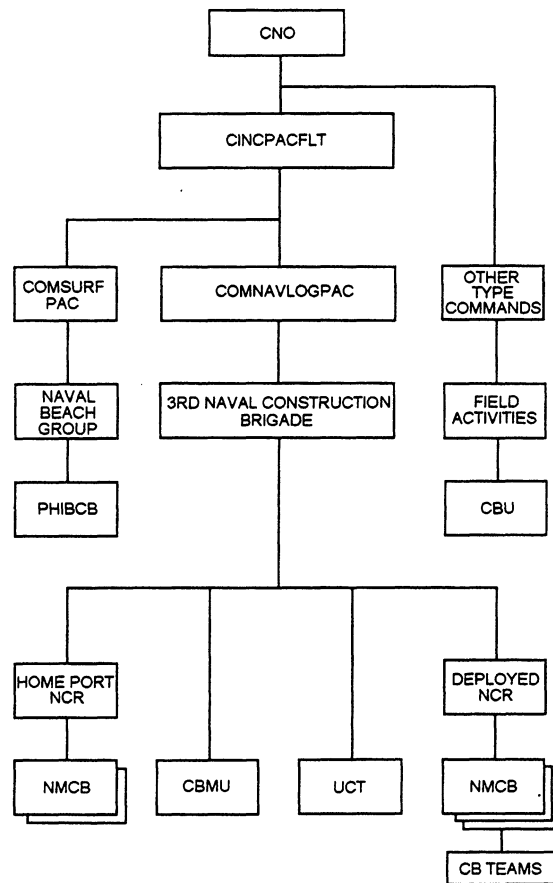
CNO

CINCPACFLT

COMSURF PAC

COMNAVLOGPAC

OTHER TYPE COMMANDS

NAVAL BEACH GROUP

3RD NAVAL CONSTRUCTION BRIGADE

FIELD ACTIVITIES

PHIBCB

CBU

HOME PORT NCR

DEPLOYED NCR

NMCB

CBMU

UCT

NMCB

CB TEAMS